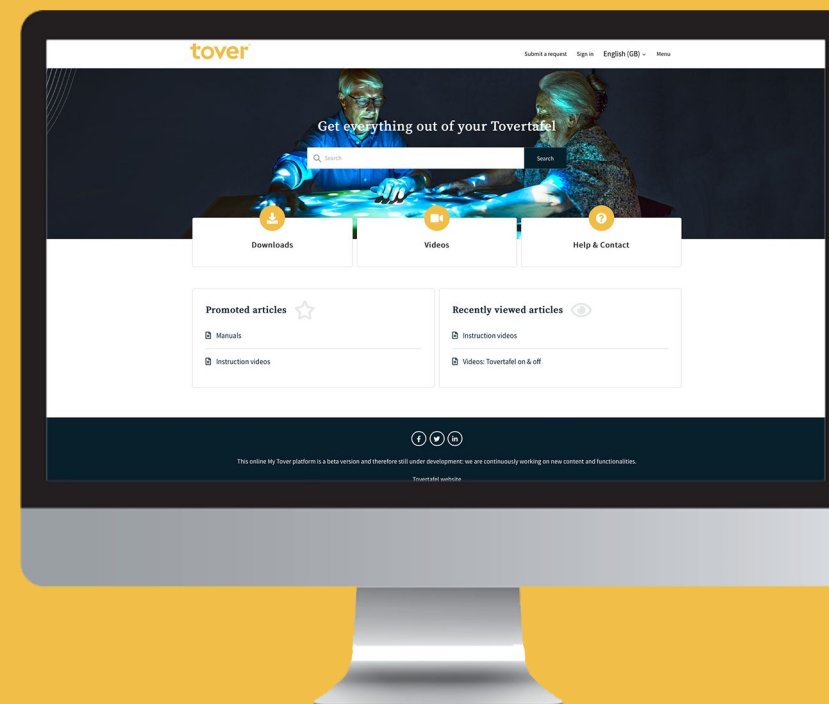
tover

Submit a request Sign in English (GB) Menu

Get everything out of your Tovertafel

Search

Search

Downloads

Videos

Help & Contact

Promoted articles

Manuals

Instruction videos

Recently viewed articles

Instruction videos

Videos: Tovertafel on & off

f t in

This online My Tover platform is a beta version and therefore still under development: we are continuously working on new content and functionalities.

Tovertafel website